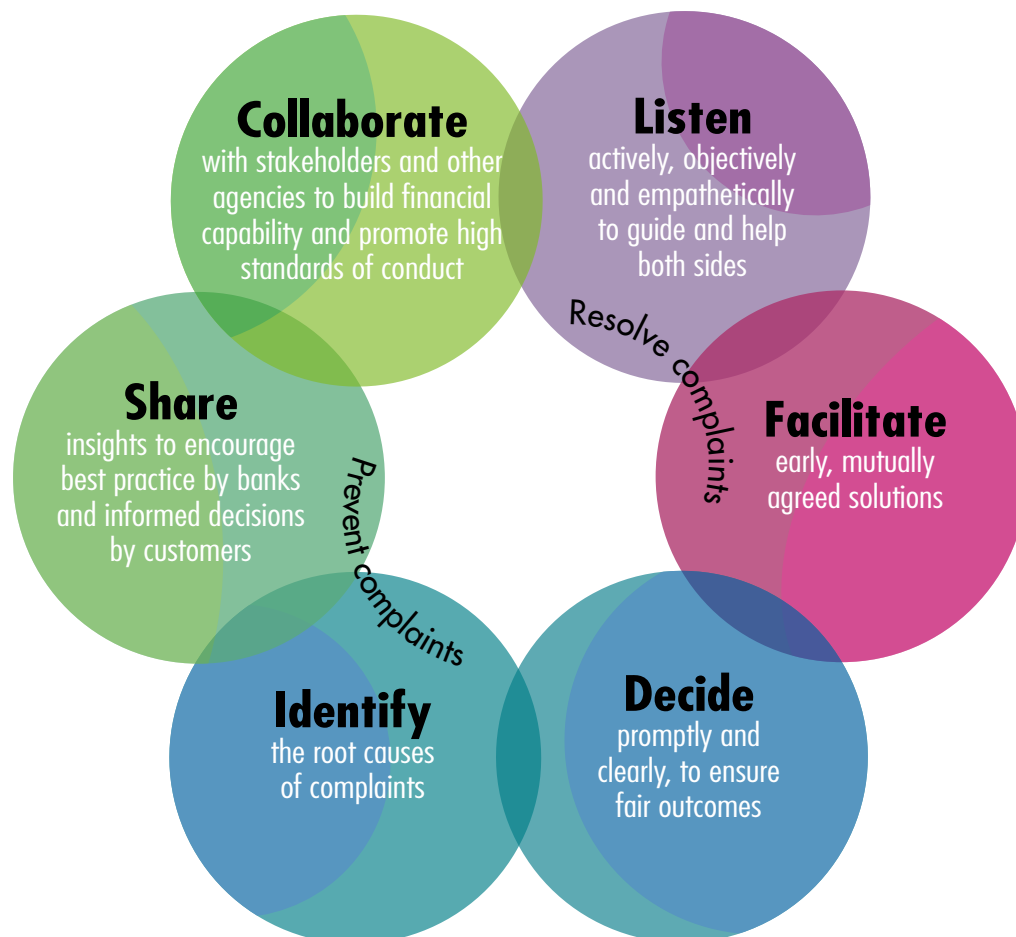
Collaborate
with stakeholders and other agencies to build financial capability and promote high standards of conduct

Listen
actively, objectively and empathetically to guide and help both sides

Resolve complaints

Facilitate
early, mutually agreed solutions

Decide
promptly and clearly, to ensure fair outcomes

Identify
the root causes of complaints

Prevent complaints

Share
insights to encourage best practice by banks and informed decisions by customers